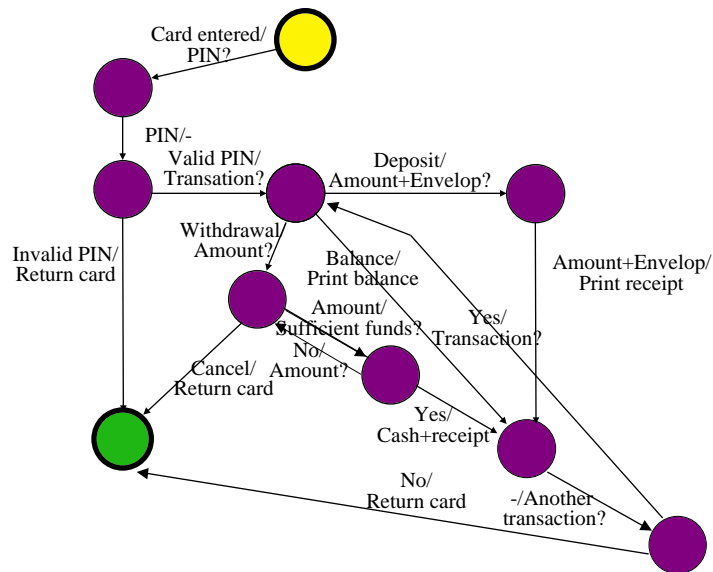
Card entered/
PIN?

PIN/-

Valid PIN/
Transation?

Deposit/
Amount+Envelop?

Invalid PIN/
Return card

Withdrawal/
Amount?

Balance/
Print balance

Amount+Envelop/
Print receipt

Amount/
Sufficient funds?

Yes/
Transaction?

No/
Amount?

Cancel/
Return card

Yes/
Cash+receipt

No/
Return card

-/Another
transaction?